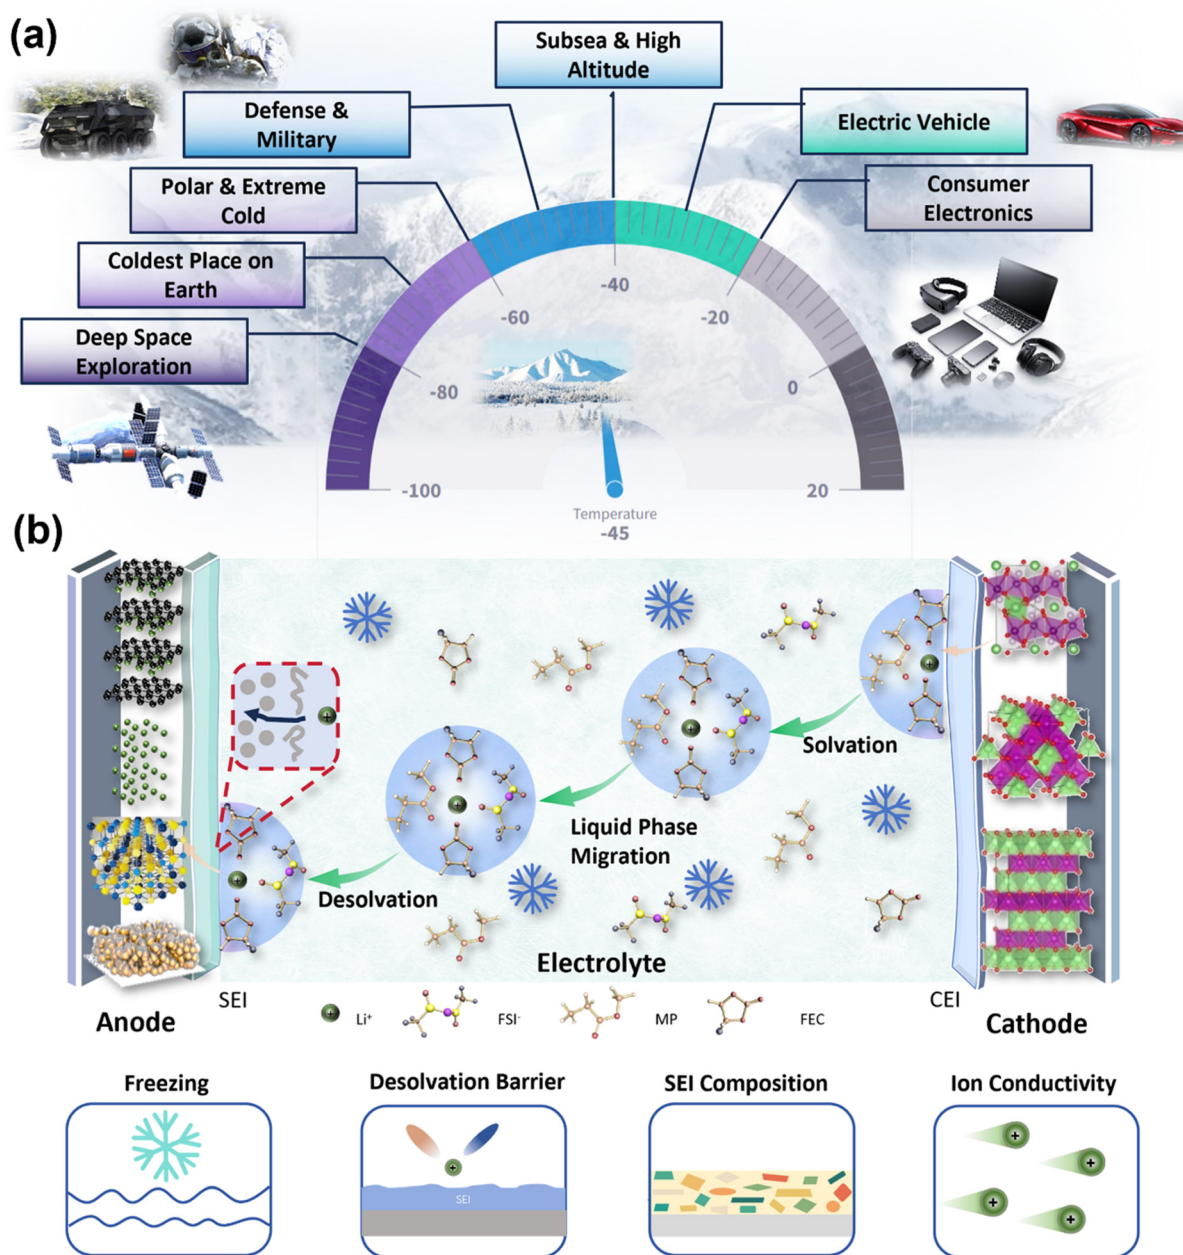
(a)

Subsea & High Altitude

Defense & Military

Electric Vehicle

Polar & Extreme Cold

Consumer Electronics

Coldest Place on Earth

Deep Space Exploration

-40

-60

-20

-80

0

-100

20

Temperature
-45

(b)

Solvation

Liquid Phase Migration

Desolvation

Electrolyte

SEI

CEI

Anode

Cathode

Li$^+$

FSI$^-$

MP

FEC

Freezing

Desolvation Barrier

SEI

SEI Composition

Ion Conductivity